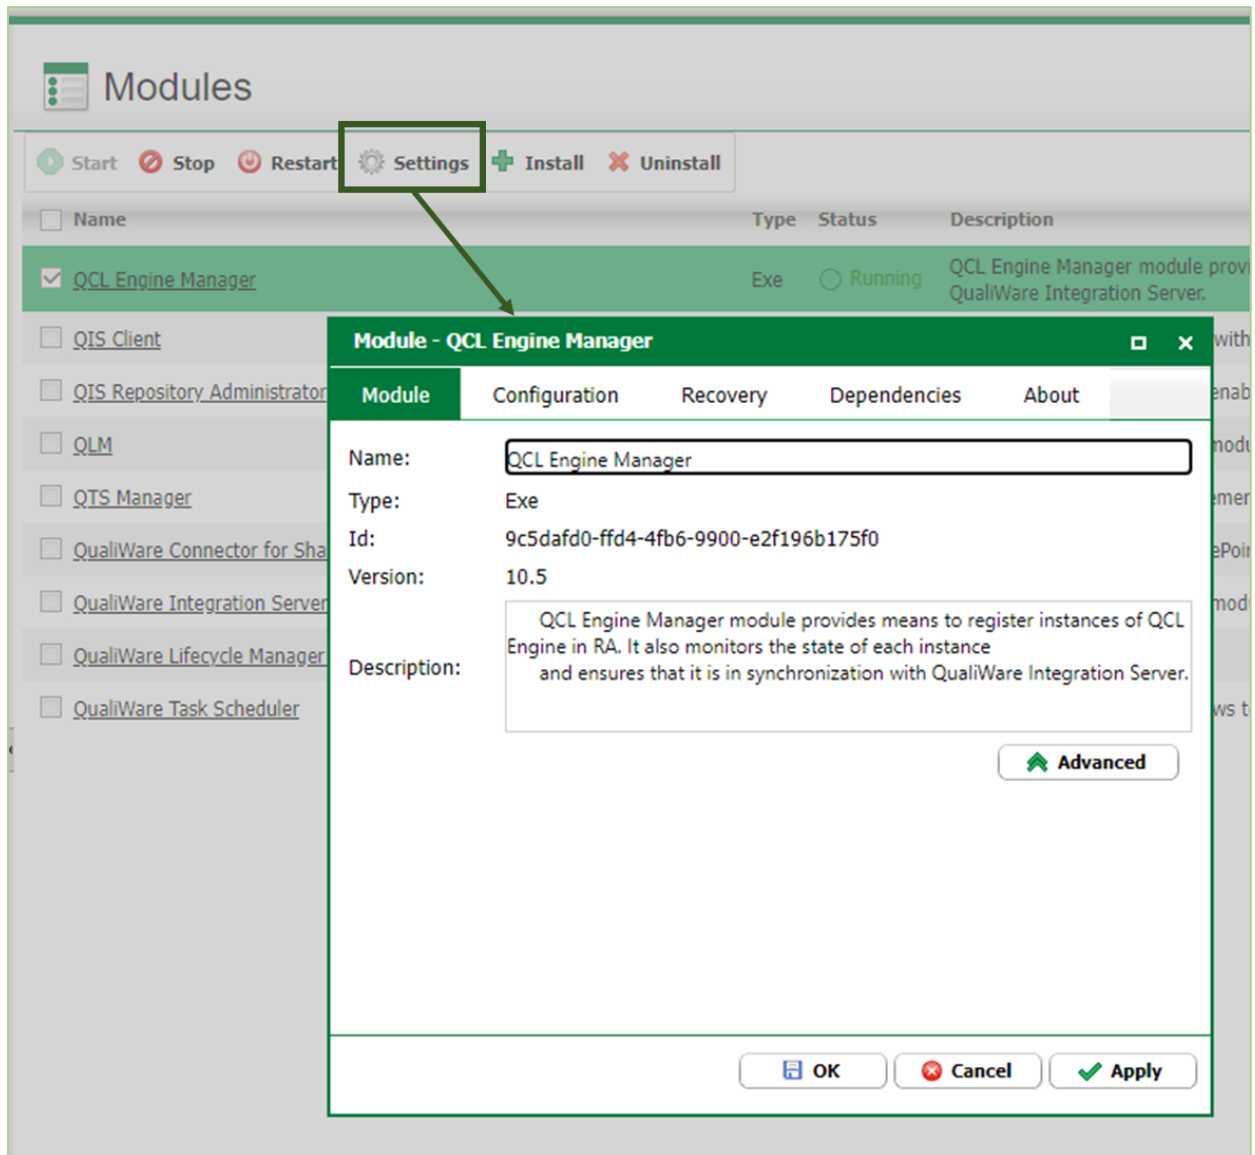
Modules

Start Stop Restart Settings Install Uninstall

Name Type Status Description

QCL Engine Manager Exe Running QCL Engine Manager module prov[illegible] QualiWare Integration Server.

QIS Client with

QIS Repository Administrator enab

QLM modu

QTS Manager emen

QualiWare Connector for Sha ePoi

QualiWare Integration Server mod

QualiWare Lifecycle Manager

QualiWare Task Scheduler ws t

Module - QCL Engine Manager

Module Configuration Recovery Dependencies About

Name: QCL Engine Manager

Type: Exe

Id: 9c5dafd0-ffd4-4fb6-9900-e2f196b175f0

Version: 10.5

Description: QCL Engine Manager module provides means to register instances of QCL Engine in RA. It also monitors the state of each instance and ensures that it is in synchronization with QualiWare Integration Server.

Advanced

OK Cancel Apply